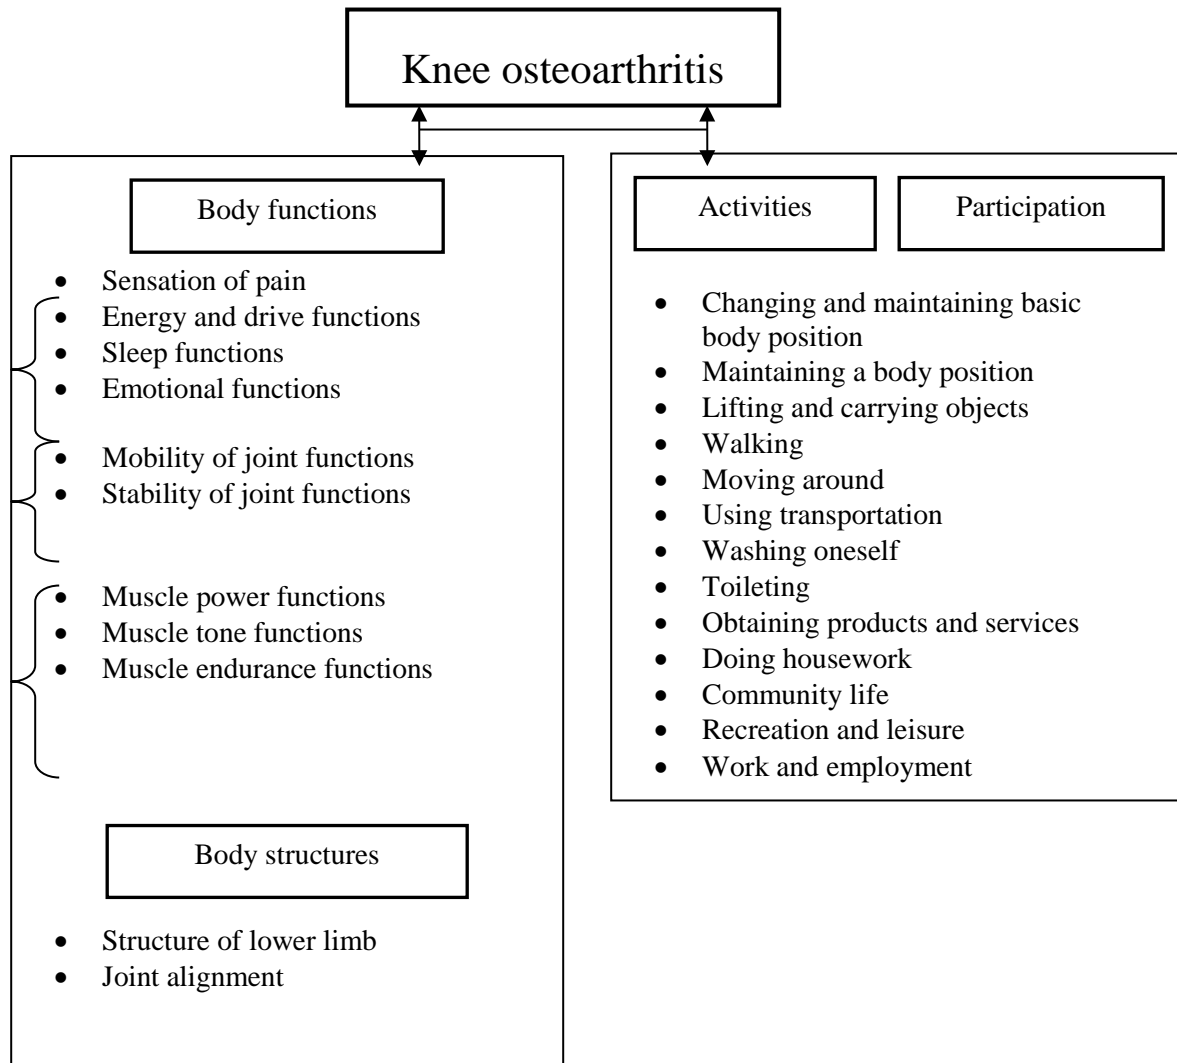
Knee osteoarthritis

Body functions

- Sensation of pain
- Energy and drive functions
- Sleep functions
- Emotional functions
- Mobility of joint functions
- Stability of joint functions
- Muscle power functions
- Muscle tone functions
- Muscle endurance functions

Body structures

- Structure of lower limb
- Joint alignment

Activities

Participation

- Changing and maintaining basic body position
- Maintaining a body position
- Lifting and carrying objects
- Walking
- Moving around
- Using transportation
- Washing oneself
- Toileting
- Obtaining products and services
- Doing housework
- Community life
- Recreation and leisure
- Work and employment